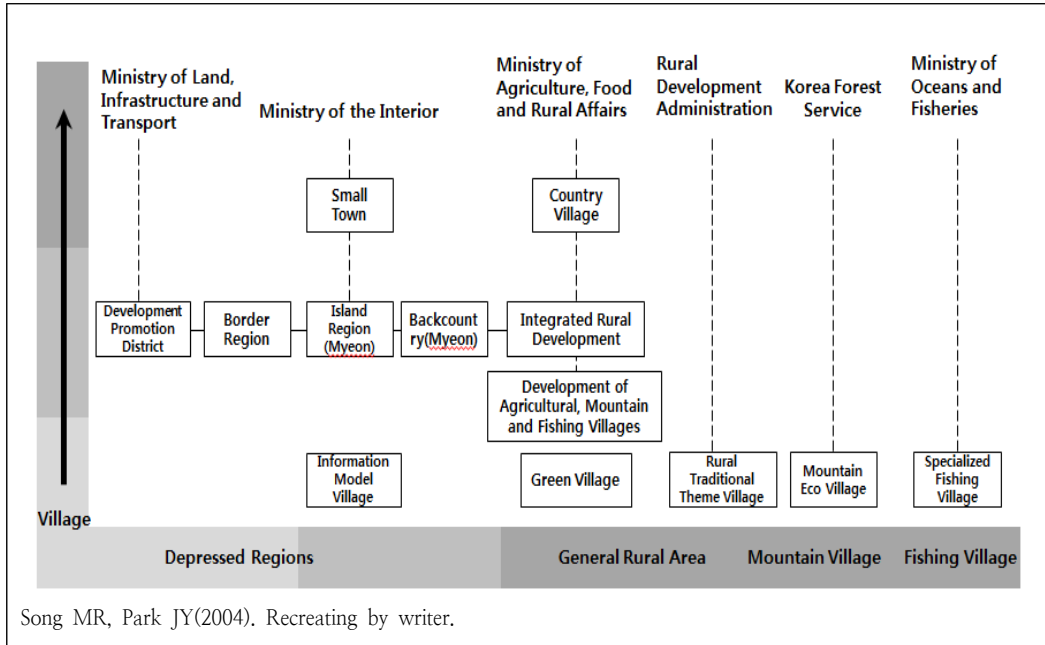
Ministry of Land, Infrastructure and Transport

Ministry of the Interior

Ministry of Agriculture, Food and Rural Affairs

Rural Development Administration

Korea Forest Service

Ministry of Oceans and Fisheries

Small Town

Country Village

Development Promotion District

Border Region

Island Region (Myeon)

Backcountry(Myeon)

Integrated Rural Development

Development of Agricultural, Mountain and Fishing Villages

Information Model Village

Green Village

Rural Traditional Theme Village

Mountain Eco Village

Specialized Fishing Village

Village

Depressed Regions

General Rural Area

Mountain Village

Fishing Village

Song MR, Park JY(2004). Recreating by writer.